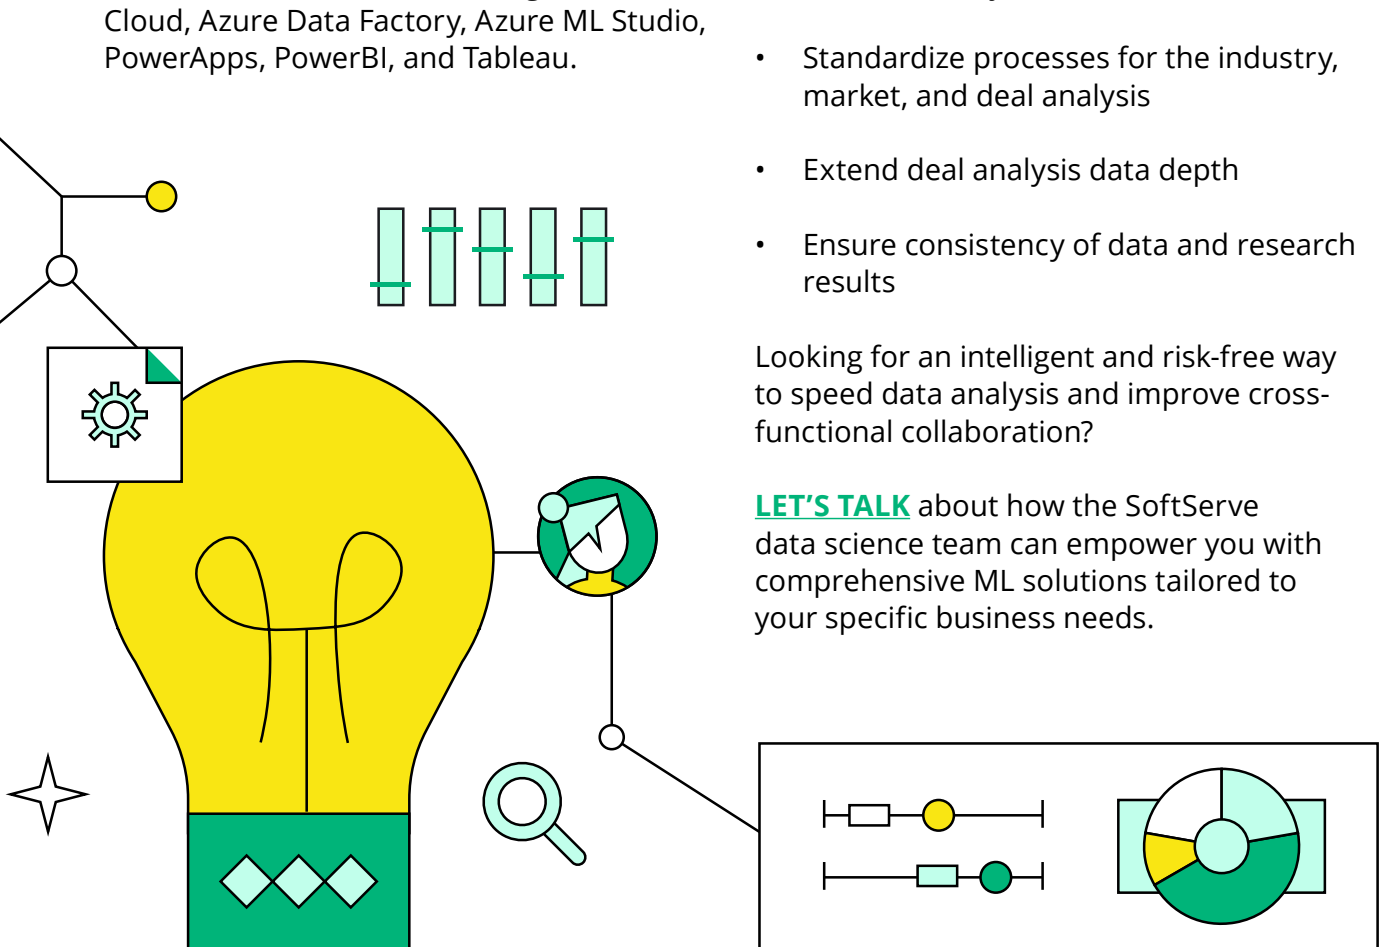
Cloud, Azure Data Factory, Azure ML Studio, PowerApps, PowerBI, and Tableau.

• Standardize processes for the industry, market, and deal analysis

• Extend deal analysis data depth

• Ensure consistency of data and research results

Looking for an intelligent and risk-free way to speed data analysis and improve cross-functional collaboration?

LET'S TALK about how the SoftServe data science team can empower you with comprehensive ML solutions tailored to your specific business needs.